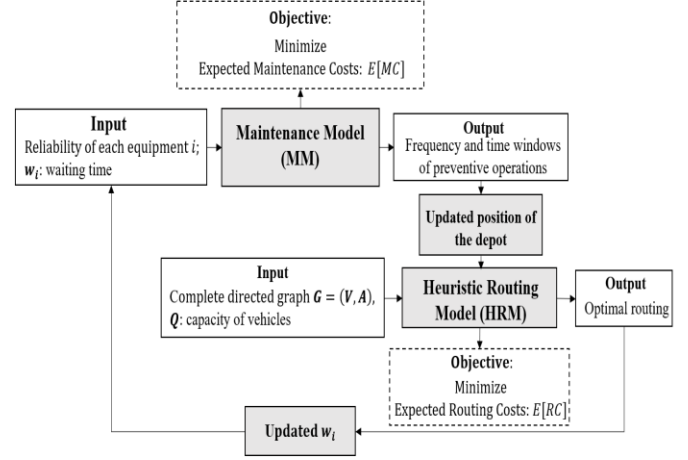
**Objective**:
Minimize
Expected Maintenance Costs: $E[MC]$

**Input**
Reliability of each equipment $i$;
$\boldsymbol{w_i}$: waiting time

**Maintenance Model (MM)**

**Output**
Frequency and time windows of preventive operations

**Updated position of the depot**

**Input**
Complete directed graph $\boldsymbol{G = (V, A)}$,
$\boldsymbol{Q}$: capacity of vehicles

**Heuristic Routing Model (HRM)**

**Output**
Optimal routing

**Objective**:
Minimize
Expected Routing Costs: $E[RC]$

**Updated $\boldsymbol{w_i}$**